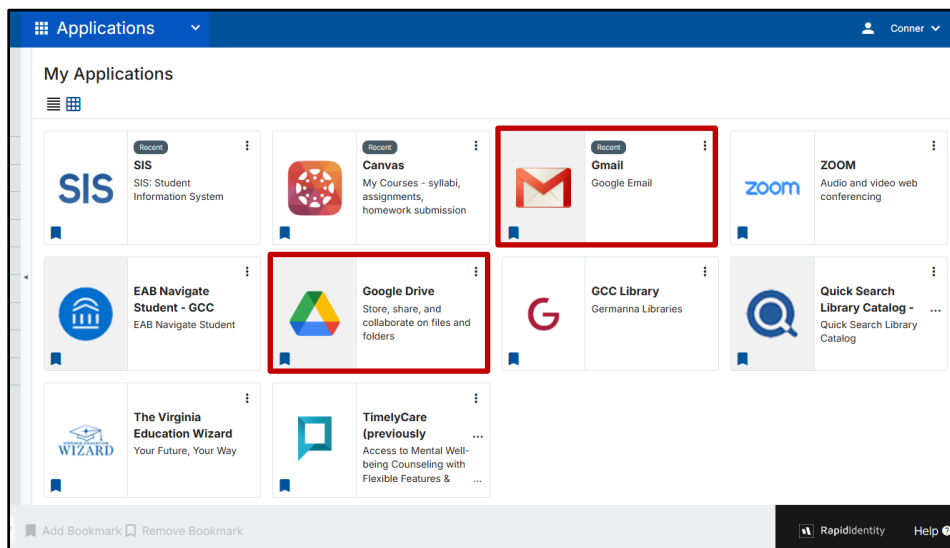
Applications

Conner

My Applications

SIS
Recent
SIS
SIS: Student Information System

Recent
Canvas
My Courses - syllabi, assignments, homework submission

Recent
Gmail
Google Email

zoom
ZOOM
Audio and video web conferencing

EAB Navigate Student - GCC
EAB Navigate Student

Google Drive
Store, share, and collaborate on files and folders

G
GCC Library
Germanna Libraries

Quick Search Library Catalog - ...
Quick Search Library Catalog

VIRGINIA EDUCATION WIZARD
The Virginia Education Wizard
Your Future, Your Way

TimelyCare (previously ...
Access to Mental Well-being Counseling with Flexible Features & ...

Add Bookmark Remove Bookmark

RapidIdentity

Help